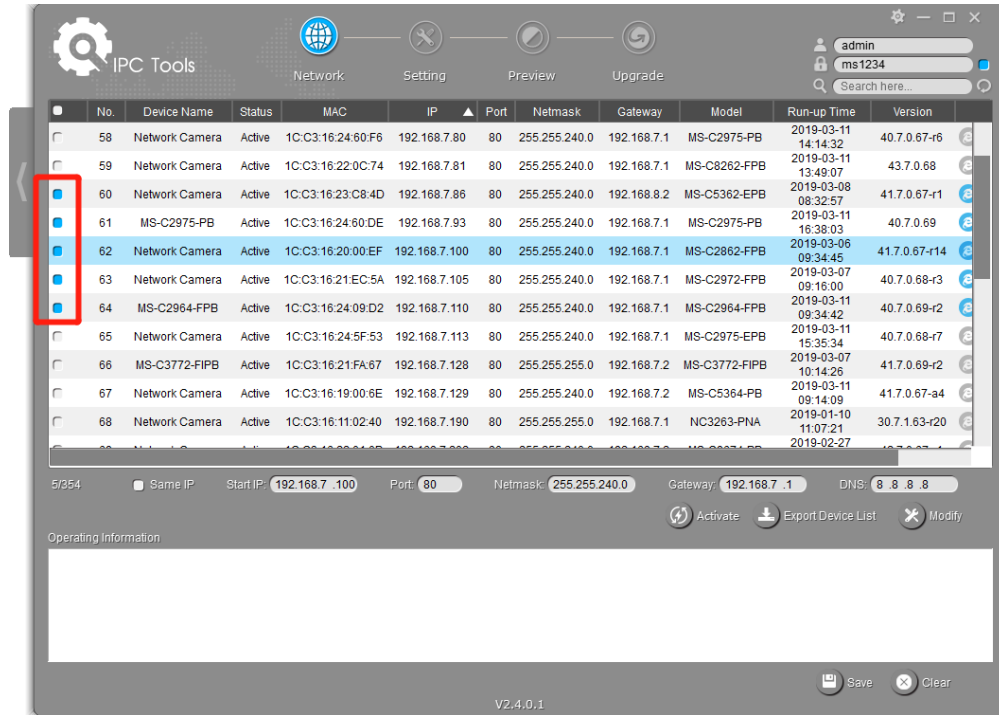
IPC Tools

Network Setting Preview Upgrade

admin
ms1234
Search here...

| | No. | Device Name | Status | MAC | IP ▲ | Port | Netmask | Gateway | Model | Run-up Time | Version |
|---|---|---|---|---|---|---|---|---|---|---|---|
| | 58 | Network Camera | Active | 1C:C3:16:24:60:F6 | 192.168.7.80 | 80 | 255.255.240.0 | 192.168.7.1 | MS-C2975-PB | 2019-03-11 14:14:32 | 40.7.0.67-r6 |
| | 59 | Network Camera | Active | 1C:C3:16:22:0C:74 | 192.168.7.81 | 80 | 255.255.240.0 | 192.168.7.1 | MS-C8262-FPB | 2019-03-11 13:49:07 | 43.7.0.68 |
| | 60 | Network Camera | Active | 1C:C3:16:23:C8:4D | 192.168.7.86 | 80 | 255.255.240.0 | 192.168.8.2 | MS-C5362-EPB | 2019-03-08 08:32:57 | 41.7.0.67-r1 |
| | 61 | MS-C2975-PB | Active | 1C:C3:16:24:60:DE | 192.168.7.93 | 80 | 255.255.240.0 | 192.168.7.1 | MS-C2975-PB | 2019-03-11 16:38:03 | 40.7.0.69 |
| | 62 | Network Camera | Active | 1C:C3:16:20:00:EF | 192.168.7.100 | 80 | 255.255.240.0 | 192.168.7.1 | MS-C2862-FPB | 2019-03-06 09:34:45 | 41.7.0.67-r14 |
| | 63 | Network Camera | Active | 1C:C3:16:21:EC:5A | 192.168.7.105 | 80 | 255.255.240.0 | 192.168.7.1 | MS-C2972-FPB | 2019-03-07 09:16:00 | 40.7.0.68-r3 |
| | 64 | MS-C2964-FPB | Active | 1C:C3:16:24:09:D2 | 192.168.7.110 | 80 | 255.255.240.0 | 192.168.7.1 | MS-C2964-FPB | 2019-03-11 09:34:42 | 40.7.0.69-r2 |
| | 65 | Network Camera | Active | 1C:C3:16:24:5F:53 | 192.168.7.113 | 80 | 255.255.240.0 | 192.168.7.1 | MS-C2975-EPB | 2019-03-11 15:35:34 | 40.7.0.68-r7 |
| | 66 | MS-C3772-FIPB | Active | 1C:C3:16:21:FA:67 | 192.168.7.128 | 80 | 255.255.255.0 | 192.168.7.2 | MS-C3772-FIPB | 2019-03-07 10:14:26 | 41.7.0.69-r2 |
| | 67 | Network Camera | Active | 1C:C3:16:19:00:6E | 192.168.7.129 | 80 | 255.255.240.0 | 192.168.7.2 | MS-C5364-PB | 2019-03-11 09:14:09 | 41.7.0.67-a4 |
| | 68 | Network Camera | Active | 1C:C3:16:11:02:40 | 192.168.7.190 | 80 | 255.255.255.0 | 192.168.7.1 | NC3263-PNA | 2019-01-10 11:07:21 | 30.7.1.63-r20 |
| | | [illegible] | | | | | | | | 2019-02-27 | |

5/354 Same IP Start IP: 192.168.7 .100 Port: 80 Netmask: 255.255.240.0 Gateway: 192.168.7 .1 DNS: 8 .8 .8 .8

Activate Export Device List Modify

Operating Information

Save Clear

V2.4.0.1